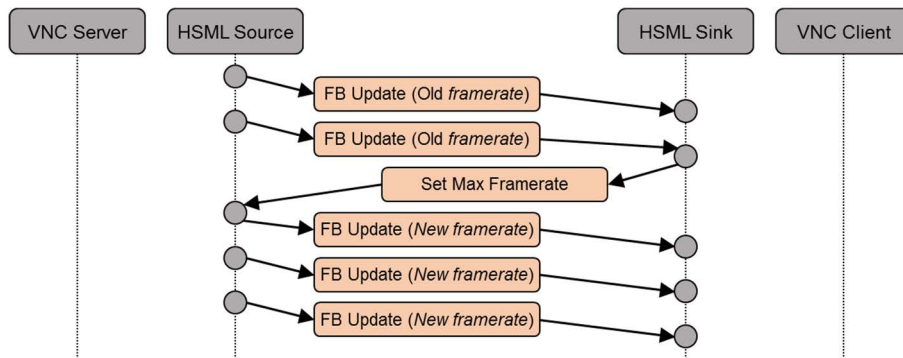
VNC Server

HSML Source

HSML Sink

VNC Client

FB Update (Old *framerate*)

FB Update (Old *framerate*)

Set Max Framerate

FB Update (*New framerate*)

FB Update (*New framerate*)

FB Update (*New framerate*)